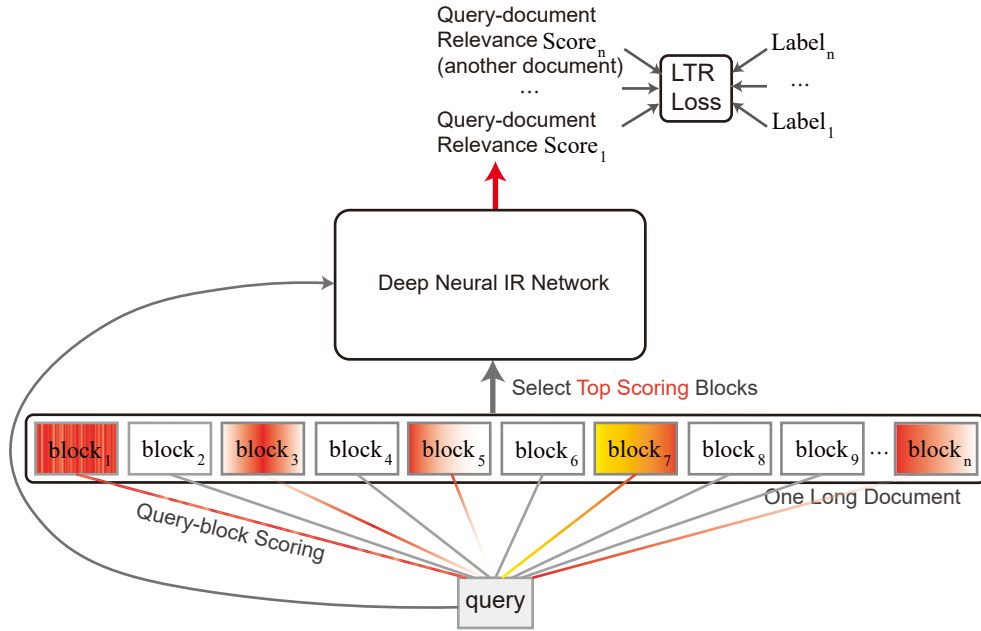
Query-document Relevance Score$_n$ (another document)
...
Query-document Relevance Score$_1$

LTR Loss

Label$_n$
...
Label$_1$

Deep Neural IR Network

Select Top Scoring Blocks

block$_1$ block$_2$ block$_3$ block$_4$ block$_5$ block$_6$ block$_7$ block$_8$ block$_9$ ... block$_n$

One Long Document

Query-block Scoring

query